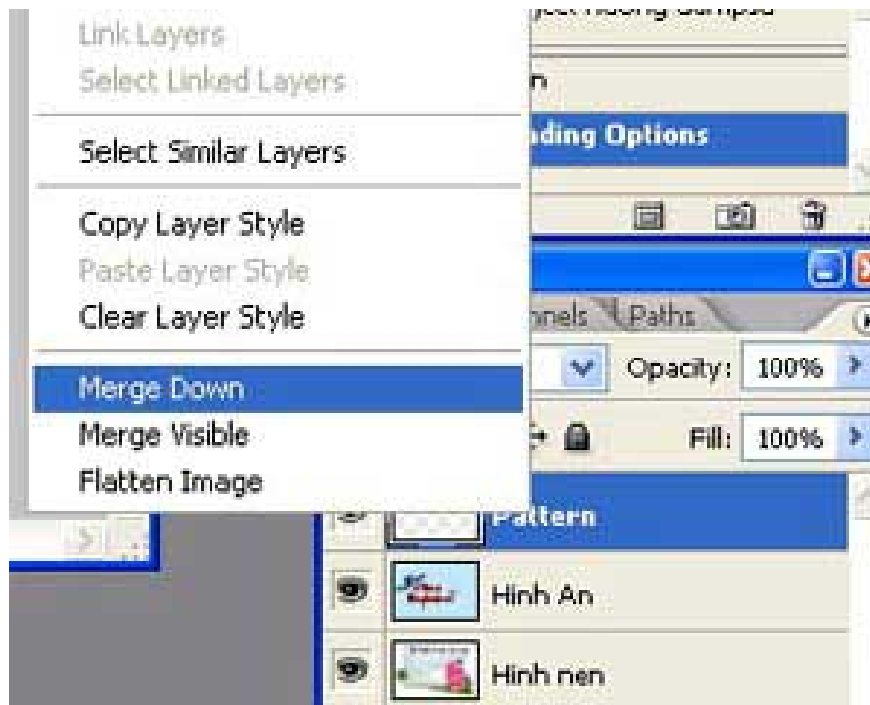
Link Layers
Select Linked Layers

Select Similar Layers

Copy Layer Style
Paste Layer Style
Clear Layer Style

Merge Down
Merge Visible
Flatten Image

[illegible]
n
ding Options
nnels Paths
Opacity: 100%
Fill: 100%
Pattern
Hinh An
Hinh nen